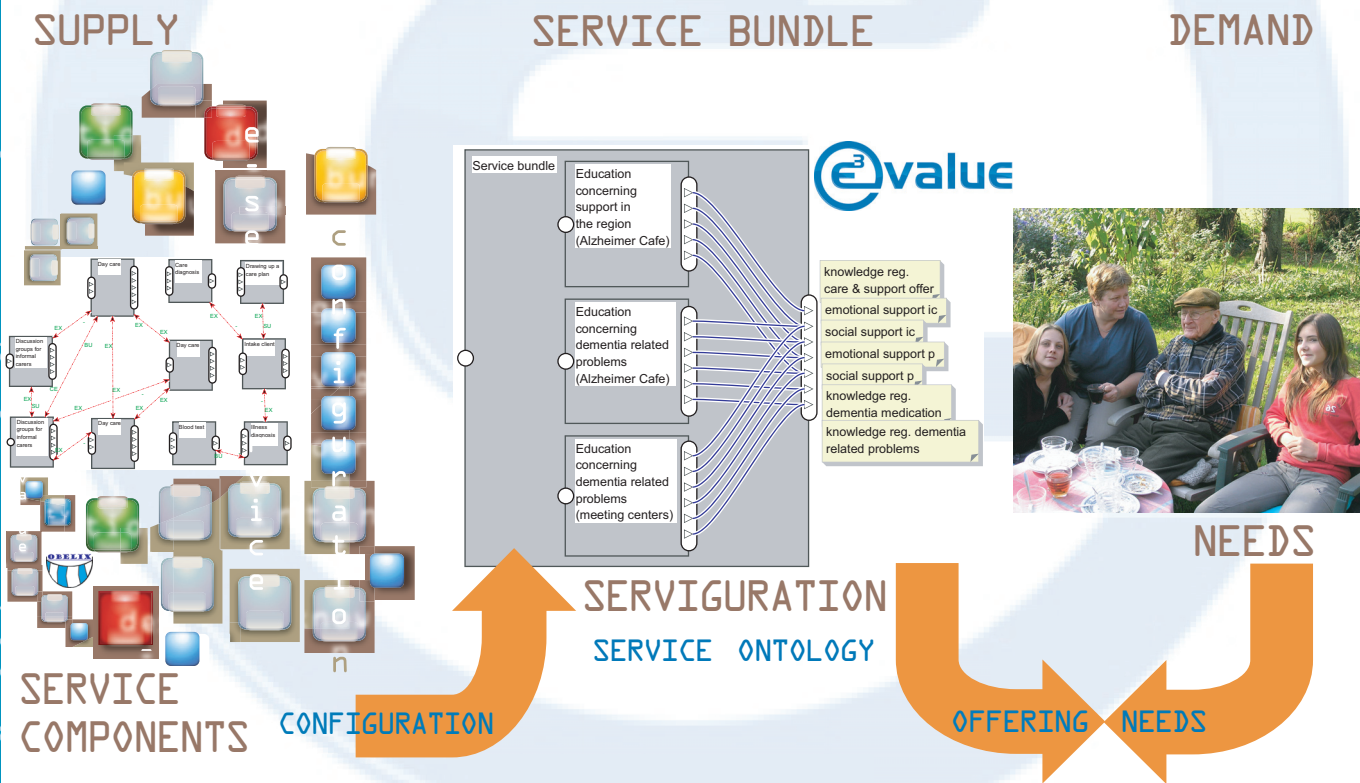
SUPPLY

SERVICE BUNDLE

DEMAND

Day care

Care diagnosis

Drawing up a care plan

Discussion groups for informal carers

Day care

Intake client

Discussion groups for informal carers

Day care

Blood test

Illness diagnosis

EX

SU

configuration

service

Service bundle

Education concerning support in the region (Alzheimer Cafe)

Education concerning dementia related problems (Alzheimer Cafe)

Education concerning dementia related problems (meeting centers)

e3value

knowledge reg. care & support offer

emotional support ic

social support ic

emotional support p

social support p

knowledge reg. dementia medication

knowledge reg. dementia related problems

OBELIX

NEEDS

SERVIGURATION

SERVICE ONTOLOGY

SERVICE COMPONENTS

CONFIGURATION

OFFERING

NEEDS